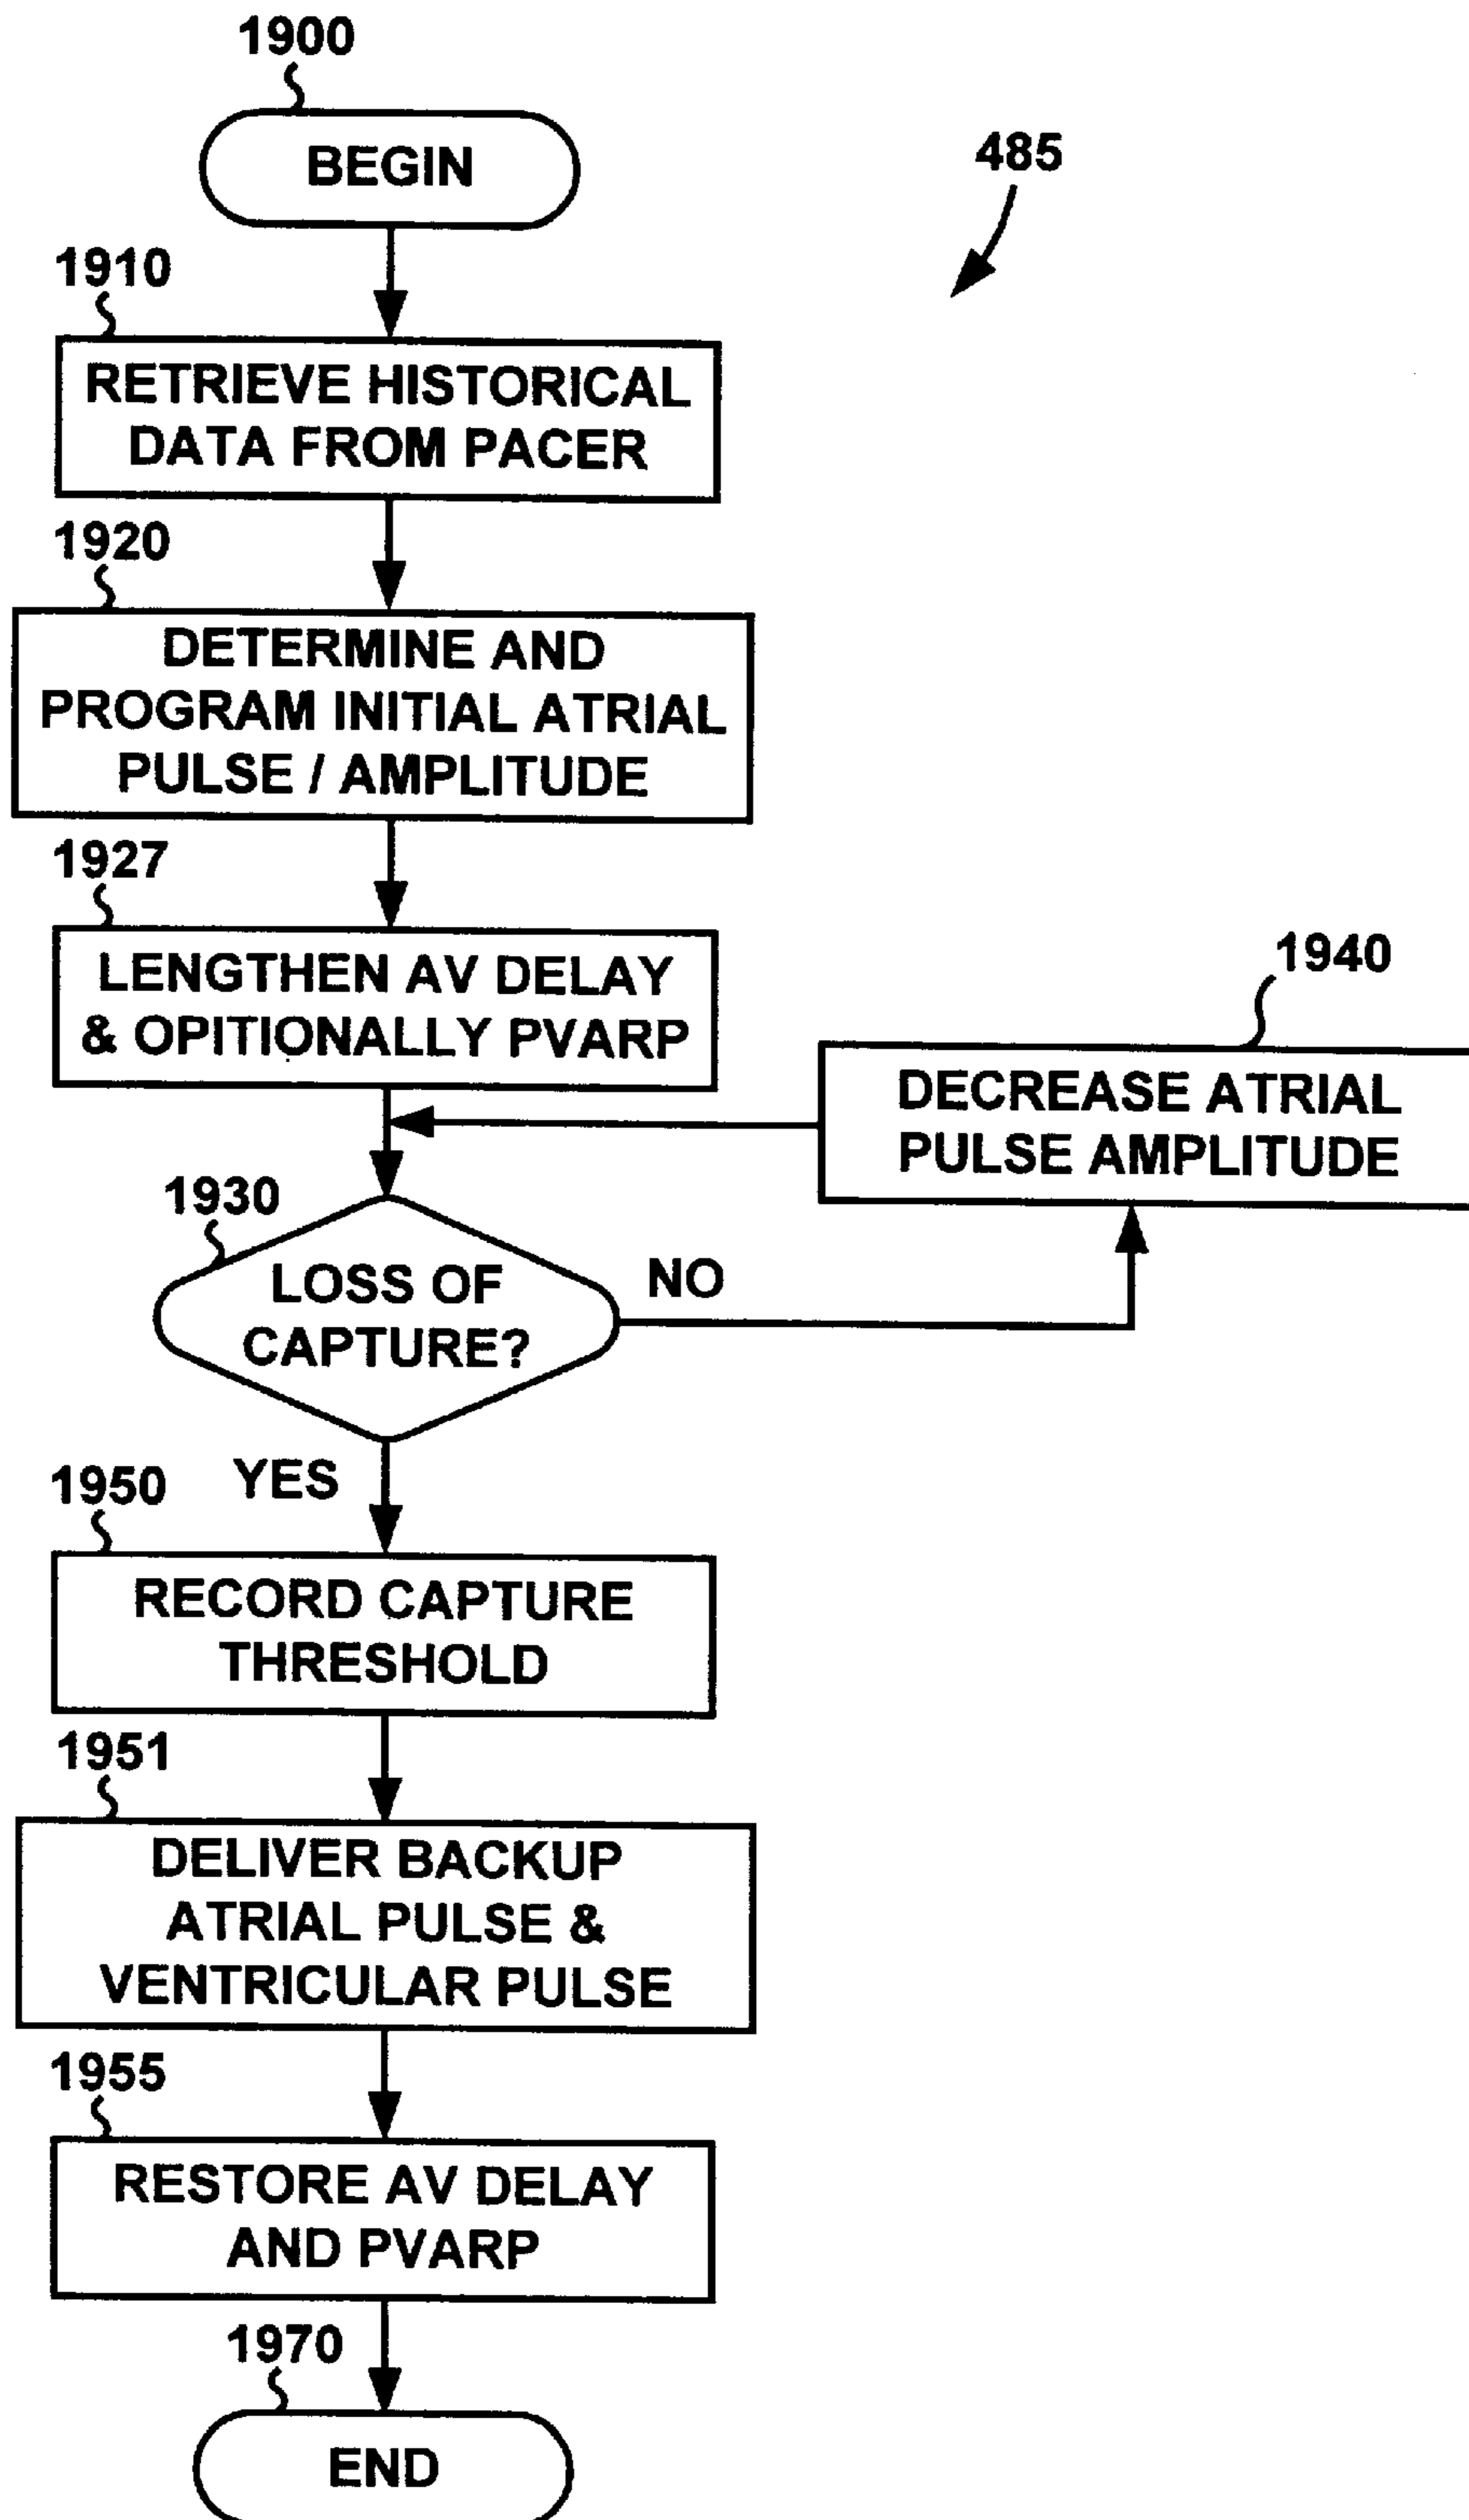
1900

BEGIN

485

1910

RETRIEVE HISTORICAL DATA FROM PACER

1920

DETERMINE AND PROGRAM INITIAL ATRIAL PULSE / AMPLITUDE

1927

LENGTHEN AV DELAY & OPITIONALLY PVARP

1940

DECREASE ATRIAL PULSE AMPLITUDE

1930

LOSS OF CAPTURE?

NO

YES

1950

RECORD CAPTURE THRESHOLD

1951

DELIVER BACKUP ATRIAL PULSE & VENTRICULAR PULSE

1955

RESTORE AV DELAY AND PVARP

1970

END